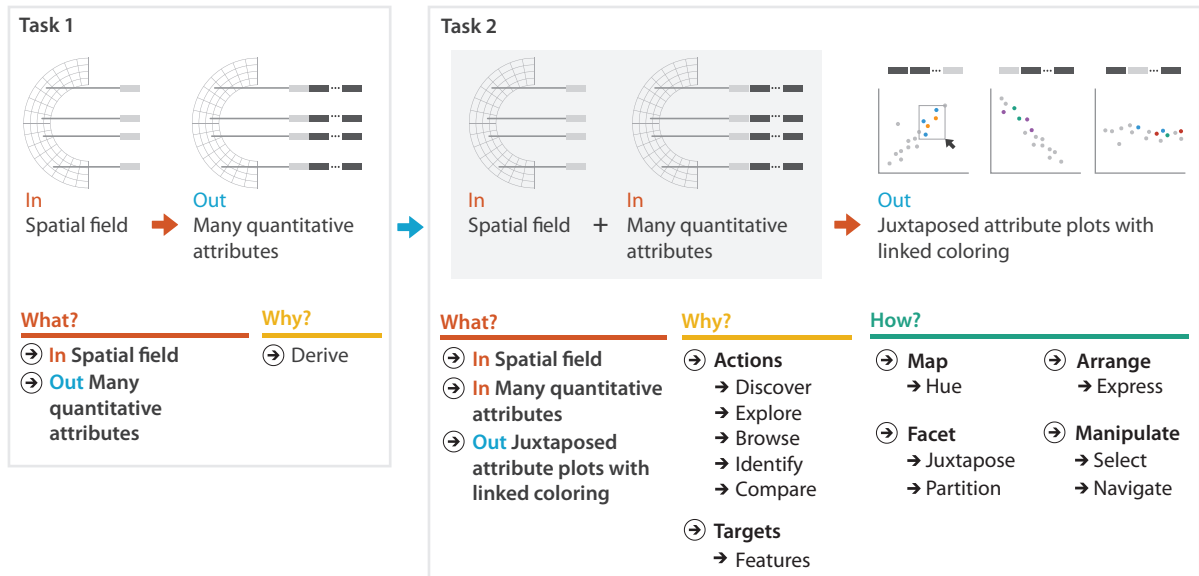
Task 1

In
Spatial field

Out
Many quantitative attributes

What?
In Spatial field
Out Many quantitative attributes

Why?
Derive

Task 2

In
Spatial field

+

In
Many quantitative attributes

Out
Juxtaposed attribute plots with linked coloring

What?
In Spatial field
In Many quantitative attributes
Out Juxtaposed attribute plots with linked coloring

Why?
Actions
→ Discover
→ Explore
→ Browse
→ Identify
→ Compare
Targets
→ Features

How?
Map
→ Hue
Facet
→ Juxtapose
→ Partition
Arrange
→ Express
Manipulate
→ Select
→ Navigate